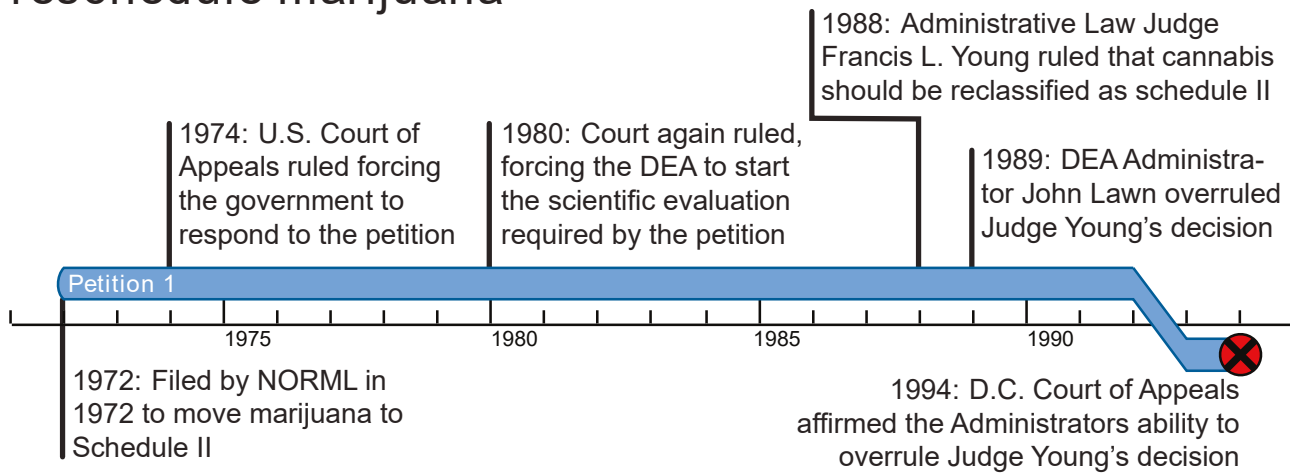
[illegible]schedule marijuana

1988: Administrative Law Judge Francis L. Young ruled that cannabis should be reclassified as schedule II

1974: U.S. Court of Appeals ruled forcing the government to respond to the petition

1980: Court again ruled, forcing the DEA to start the scientific evaluation required by the petition

1989: DEA Administrator John Lawn overruled Judge Young's decision

Petition 1

1975

1980

1985

1990

1972: Filed by NORML in 1972 to move marijuana to Schedule II

1994: D.C. Court of Appeals affirmed the Administrators ability to overrule Judge Young's decision